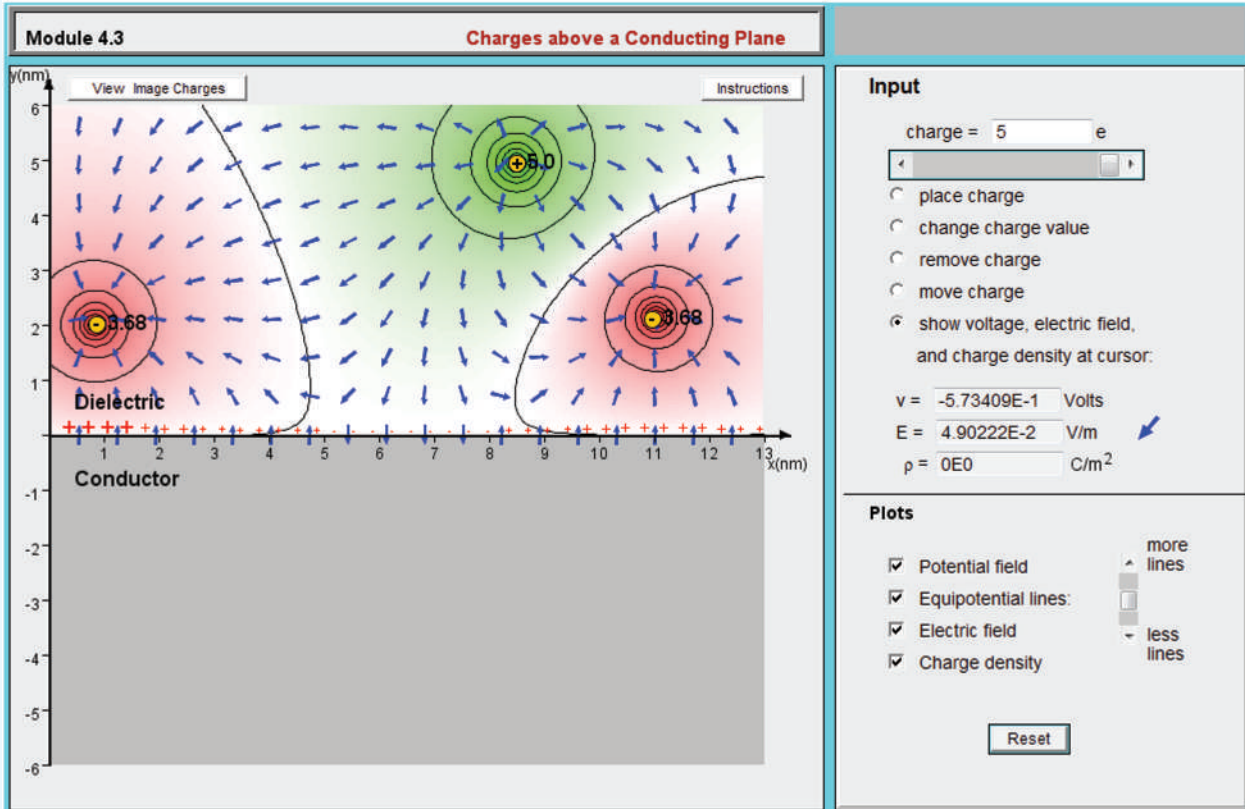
Module 4.3

Charges above a Conducting Plane

y(nm)

View Image Charges

Instructions

6
5
4
3
2
1
-1
-2
-3
-4
-5
-6

5.0

3.68

3.68

Dielectric

Conductor

1 2 3 4 5 6 7 8 9 10 11 12 13 x(nm)

Input

charge = 5 e

place charge

change charge value

remove charge

move charge

show voltage, electric field, and charge density at cursor:

v = -5.73409E-1 Volts

E = 4.90222E-2 V/m

ρ = 0E0 C/m$^2$

Plots

Potential field

Equipotential lines:

Electric field

Charge density

more lines

less lines

Reset